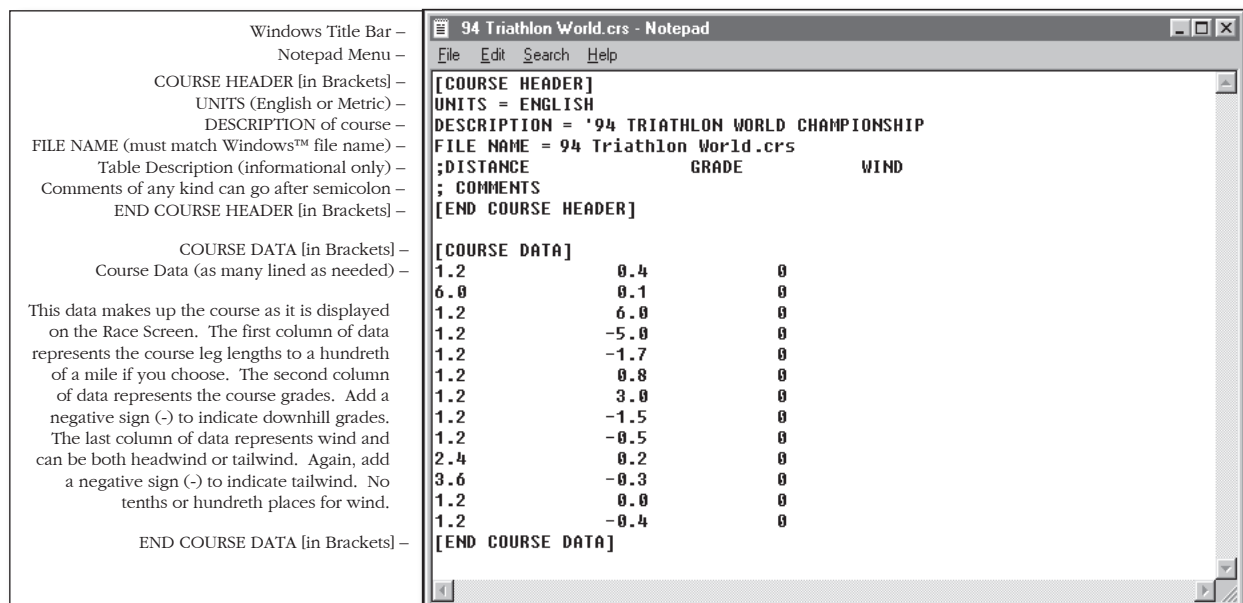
Windows Title Bar –
Notepad Menu –
COURSE HEADER [in Brackets] –
UNITS (English or Metric) –
DESCRIPTION of course –
FILE NAME (must match Windows™ file name) –
Table Description (informational only) –
Comments of any kind can go after semicolon –
END COURSE HEADER [in Brackets] –

COURSE DATA [in Brackets] –
Course Data (as many lined as needed) –

This data makes up the course as it is displayed on the Race Screen. The first column of data represents the course leg lengths to a hundreth of a mile if you choose. The second column of data represents the course grades. Add a negative sign (-) to indicate downhill grades. The last column of data represents wind and can be both headwind or tailwind. Again, add a negative sign (-) to indicate tailwind. No tenths or hundreth places for wind.

END COURSE DATA [in Brackets] –

94 Triathlon World.crs - Notepad

File Edit Search Help

[COURSE HEADER]
UNITS = ENGLISH
DESCRIPTION = '94 TRIATHLON WORLD CHAMPIONSHIP
FILE NAME = 94 Triathlon World.crs
;DISTANCE GRADE WIND
; COMMENTS
[END COURSE HEADER]

[COURSE DATA]
1.2 0.4 0
6.0 0.1 0
1.2 6.0 0
1.2 -5.0 0
1.2 -1.7 0
1.2 0.8 0
1.2 3.0 0
1.2 -1.5 0
1.2 -0.5 0
2.4 0.2 0
3.6 -0.3 0
1.2 0.0 0
1.2 -0.4 0
[END COURSE DATA]